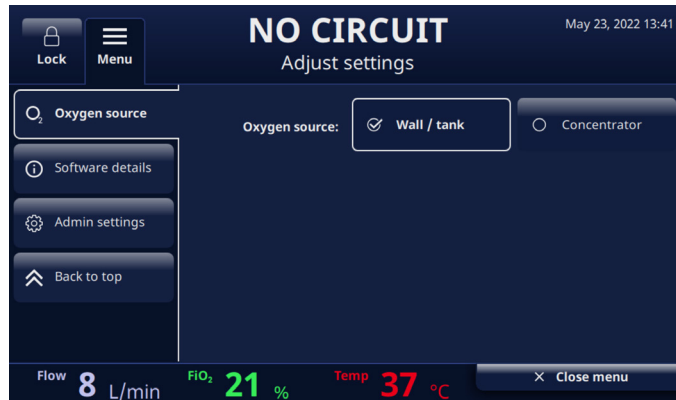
Lock
Menu

NO CIRCUIT
Adjust settings

May 23, 2022 13:41

$O_2$ Oxygen source
Software details
Admin settings
Back to top

Oxygen source: Wall / tank
Concentrator

Flow 8 L/min
$FiO_2$ 21 %
Temp 37 °C
Close menu